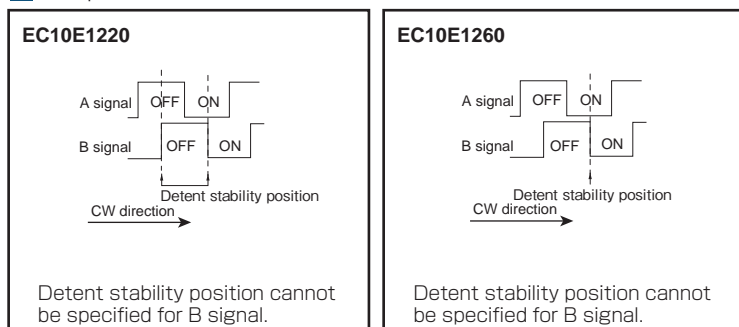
EC10E1220

A signal OFF ON

B signal OFF ON

Detent stability position

CW direction

Detent stability position cannot be specified for B signal.

EC10E1260

A signal OFF ON

B signal OFF ON

Detent stability position

CW direction

Detent stability position cannot be specified for B signal.